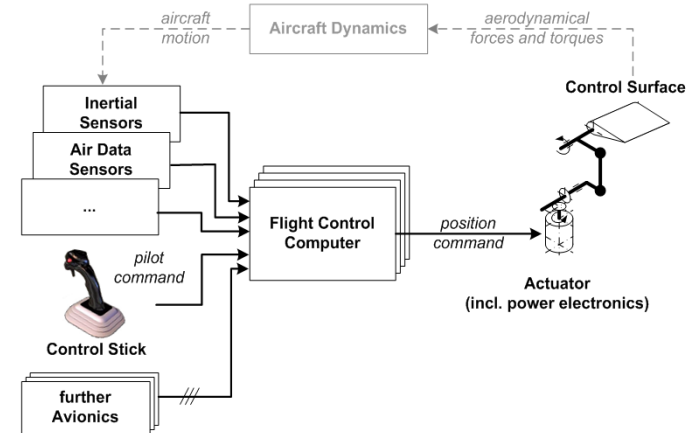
aircraft motion

Aircraft Dynamics

aerodynamical forces and torques

Control Surface

Inertial Sensors

Air Data Sensors

...

pilot command

Flight Control Computer

position command

Actuator (incl. power electronics)

Control Stick

further Avionics